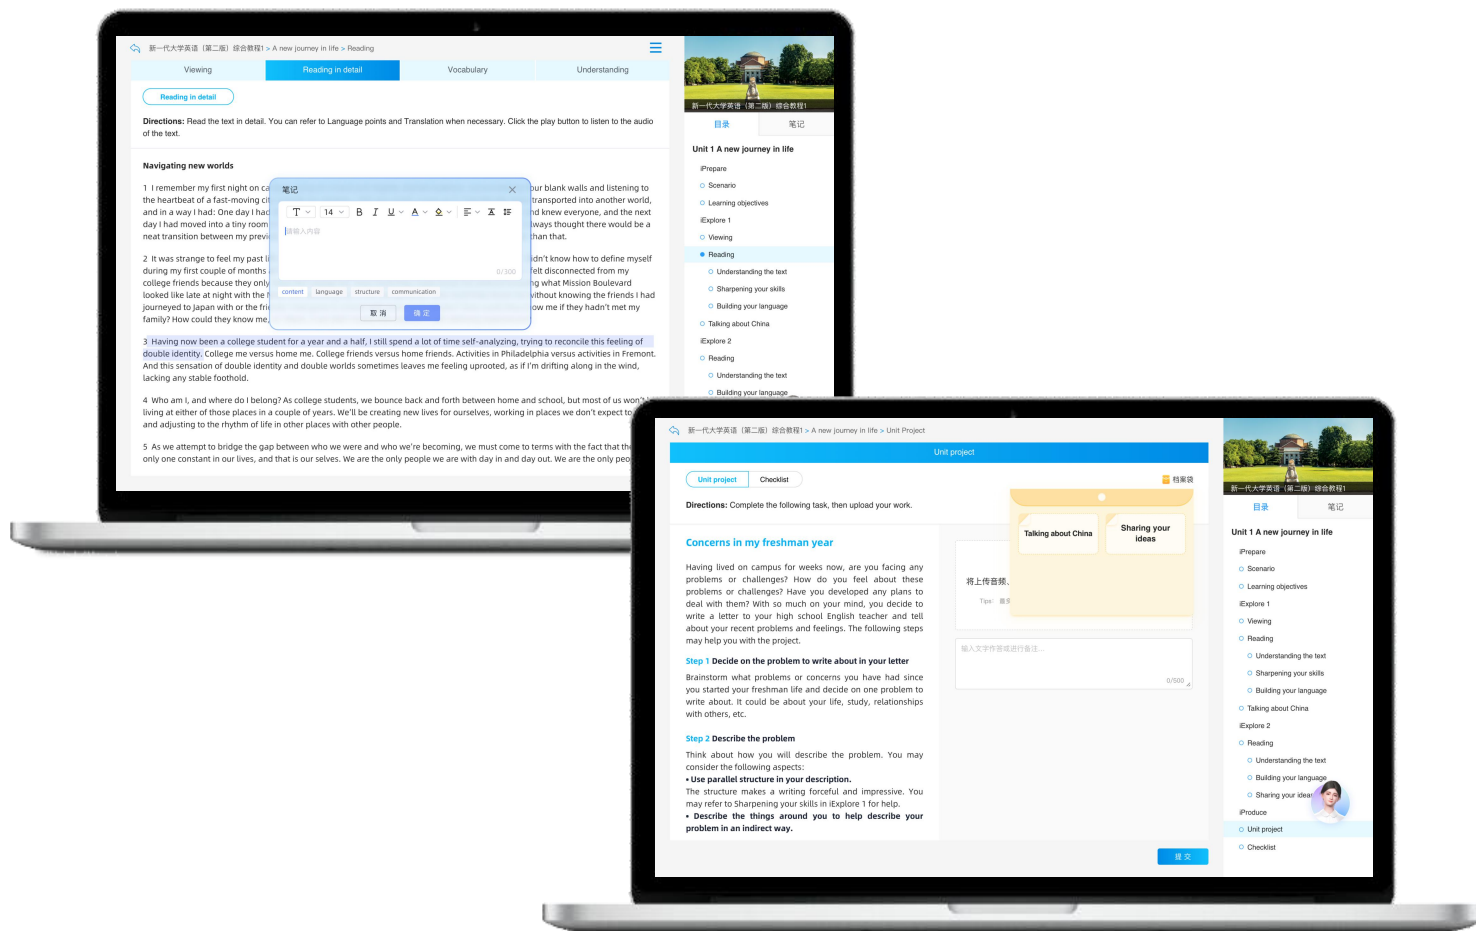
新一代大学英语（第二版）综合教程1 > A new journey in life > Reading

Viewing | Reading in detail | Vocabulary | Understanding

Reading in detail

Directions: Read the text in detail. You can refer to Language points and Translation when necessary. Click the play button to listen to the audio of the text.

Navigating new worlds

1 I remember my first night on ca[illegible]our blank walls and listening to the heartbeat of a fast-moving ci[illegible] transported into another world, and in a way I had: One day I had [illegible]nd knew everyone, and the next day I had moved into a tiny room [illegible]ways thought there would be a neat transition between my previ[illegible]han that.

2 It was strange to feel my past li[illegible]idn't know how to define myself during my first couple of months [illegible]elt disconnected from my college friends because they only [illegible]g what Mission Boulevard looked like late at night with the f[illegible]without knowing the friends I had journeyed to Japan with or the fri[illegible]ow me if they hadn't met my family? How could they know me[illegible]

笔记

T 14 B I U A

请输入内容

0/300

content language structure communication

取 消 确 定

3 Having now been a college student for a year and a half, I still spend a lot of time self-analyzing, trying to reconcile this feeling of double identity. College me versus home me. College friends versus home friends. Activities in Philadelphia versus activities in Fremont. And this sensation of double identity and double worlds sometimes leaves me feeling uprooted, as if I'm drifting along in the wind, lacking any stable foothold.

4 Who am I, and where do I belong? As college students, we bounce back and forth between home and school, but most of us won't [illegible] living at either of those places in a couple of years. We'll be creating new lives for ourselves, working in places we don't expect to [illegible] and adjusting to the rhythm of life in other places with other people.

5 As we attempt to bridge the gap between who we were and who we're becoming, we must come to terms with the fact that th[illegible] only constant in our lives, and that is our selves. We are the only people we are with day in and day out. We are the only peo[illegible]

新一代大学英语（第二版）综合教程1

目录 笔记

Unit 1 A new journey in life

iPrepare
Scenario
Learning objectives
iExplore 1
Viewing
Reading
Understanding the text
Sharpening your skills
Building your language
Talking about China
iExplore 2
Reading
Understanding the text
Building your language

新一代大学英语（第二版）综合教程1 > A new journey in life > Unit Project

Unit project

Unit project | Checklist

档案袋

Directions: Complete the following task, then upload your work.

Concerns in my freshman year

Having lived on campus for weeks now, are you facing any problems or challenges? How do you feel about these problems or challenges? Have you developed any plans to deal with them? With so much on your mind, you decide to write a letter to your high school English teacher and tell about your recent problems and feelings. The following steps may help you with the project.

Step 1 Decide on the problem to write about in your letter

Brainstorm what problems or concerns you have had since you started your freshman life and decide on one problem to write about. It could be about your life, study, relationships with others, etc.

Step 2 Describe the problem

Think about how you will describe the problem. You may consider the following aspects:
• Use parallel structure in your description.
The structure makes a writing forceful and impressive. You may refer to Sharpening your skills in iExplore 1 for help.
• Describe the things around you to help describe your problem in an indirect way.

Talking about China

Sharing your ideas

将上传音频、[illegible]

Tips: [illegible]

输入文字作答或进行备注...

0/500

提 交

新一代大学英语（第二版）综合教程1

目录 笔记

Unit 1 A new journey in life

iPrepare
Scenario
Learning objectives
iExplore 1
Viewing
Reading
Understanding the text
Sharpening your skills
Building your language
Talking about China
iExplore 2
Reading
Understanding the text
Building your language
Sharing your ideas
iProduce
Unit project
Checklist